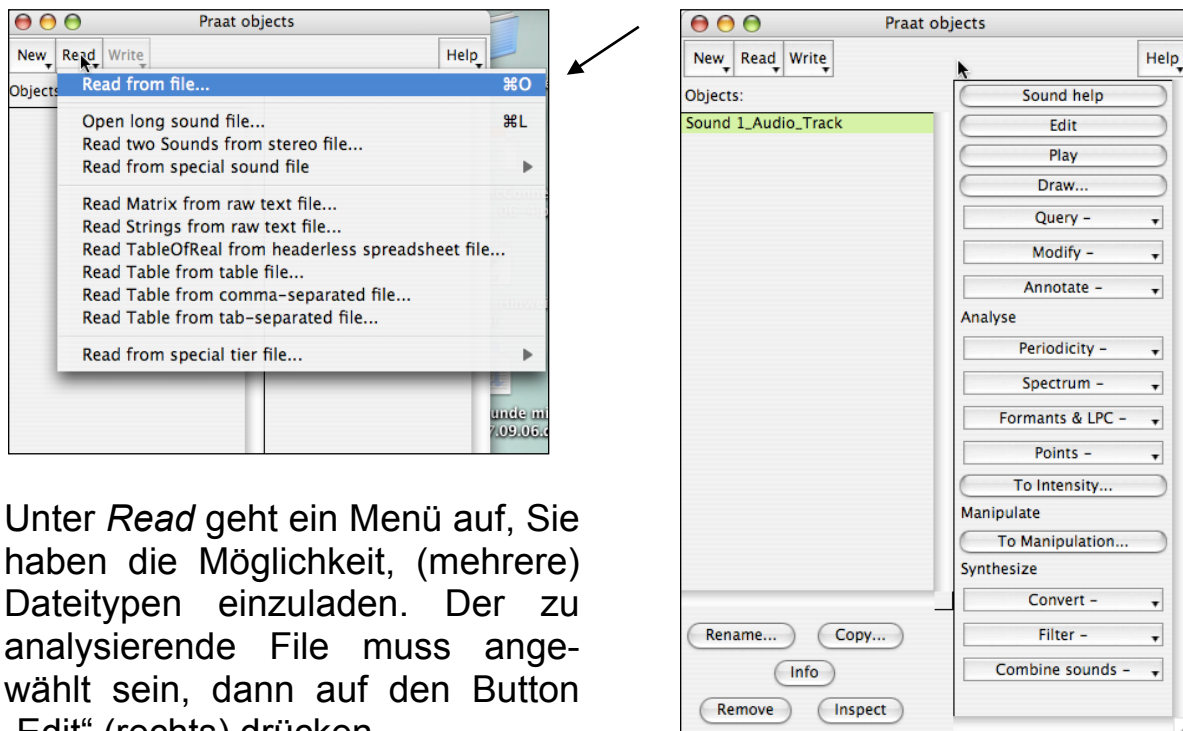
Praat objects

New Read Write Help

Objects

Read from file... ⌘O

Open long sound file... ⌘L
Read two Sounds from stereo file...
Read from special sound file

Read Matrix from raw text file...
Read Strings from raw text file...
Read TableOfReal from headerless spreadsheet file...
Read Table from table file...
Read Table from comma-separated file...
Read Table from tab-separated file...

Read from special tier file...

unde mi
7.09.06.

Unter *Read* geht ein Menü auf, Sie haben die Möglichkeit, (mehrere) Dateitypen einzuladen. Der zu analysierende File muss angewählt sein, dann auf den Button „Edit" (rechts) drücken.

Praat objects

New Read Write Help

Objects:

Sound 1_Audio_Track

Sound help
Edit
Play
Draw...
Query -
Modify -
Annotate -
Analyse
Periodicity -
Spectrum -
Formants & LPC -
Points -
To Intensity...
Manipulate
To Manipulation...
Synthesize
Convert -
Filter -
Combine sounds -

Rename... Copy...
Info
Remove Inspect